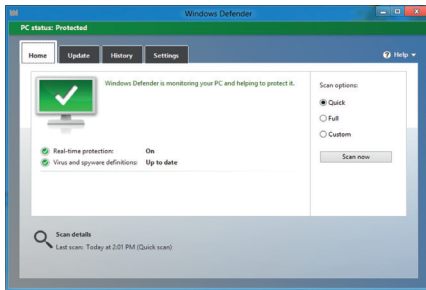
Windows Defender

PC status: Protected

Home
Update
History
Settings

Help ▾

Windows Defender is monitoring your PC and helping to protect it.

Real-time protection: On
Virus and spyware definitions: Up to date

Scan options:
Quick
Full
Custom

Scan now

Scan details
Last scan: Today at 3:01 PM (Quick scan)